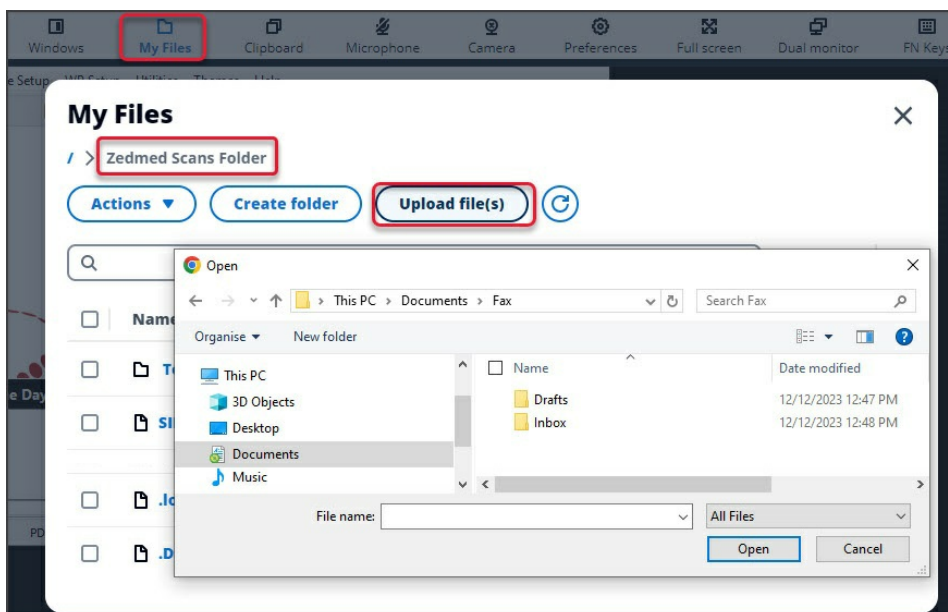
Windows My Files Clipboard Microphone Camera Preferences Full screen Dual monitor FN Keys

e Setup WP Setup Utilities Themes Help

My Files

✕

/ > Zedmed Scans Folder

Actions ▼ Create folder Upload file(s)

Name

T

SI

.lo

.D

e Day

PD

Open

✕

This PC > Documents > Fax

Search Fax

Organise ▼ New folder

This PC

3D Objects

Desktop

Documents

Music

Name

Date modified

Drafts 12/12/2023 12:47 PM

Inbox 12/12/2023 12:48 PM

File name:

All Files

Open

Cancel